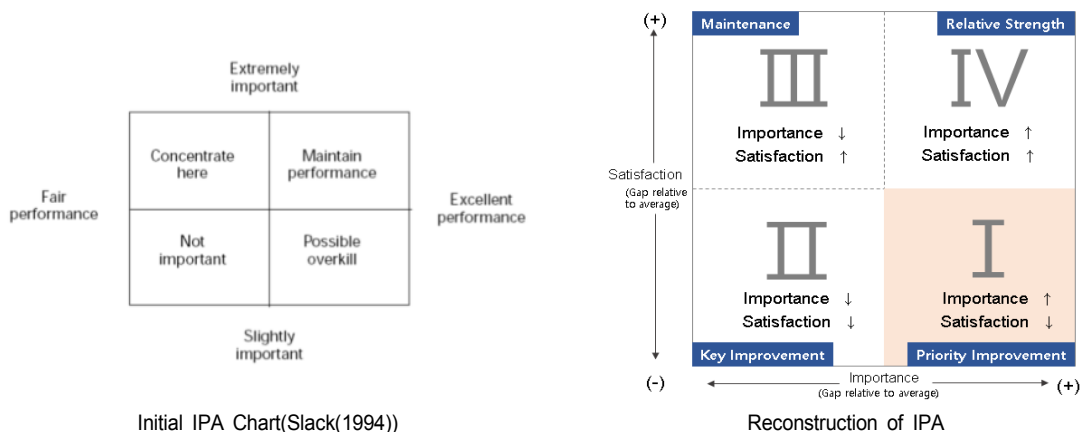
Extremely important

Concentrate here

Maintain performance

Fair performance

Excellent performance

Not important

Possible overkill

Slightly important

Initial IPA Chart(Slack(1994))

(+)

Maintenance

Relative Strength

Ⅲ

Importance ↓
Satisfaction ↑

Ⅳ

Importance ↑
Satisfaction ↑

Satisfaction
(Gap relative to average)

Ⅱ

Importance ↓
Satisfaction ↓

Ⅰ

Importance ↑
Satisfaction ↓

Key Improvement

Priority Improvement

(-)

Importance
(Gap relative to average)

(+)

Reconstruction of IPA